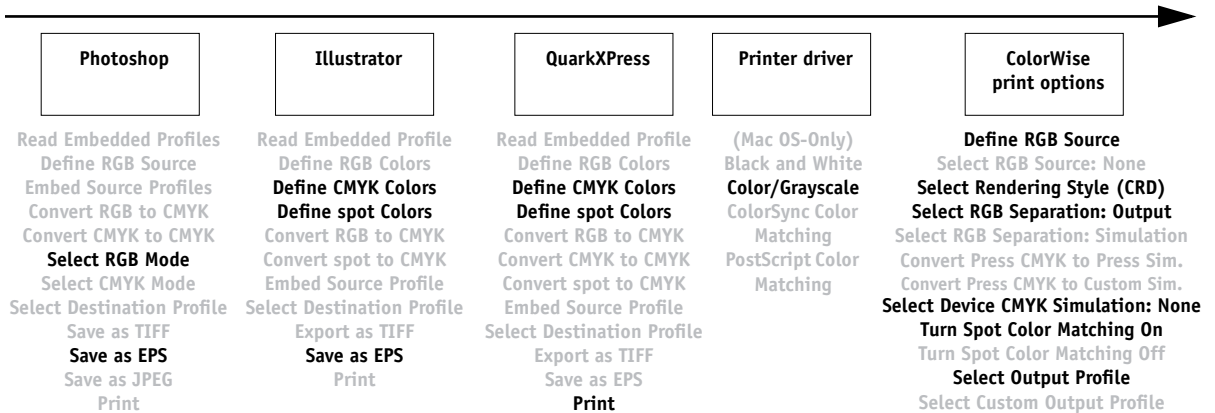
Photoshop

Read Embedded Profiles
Define RGB Source
Embed Source Profiles
Convert RGB to CMYK
Convert CMYK to CMYK
Select RGB Mode
Select CMYK Mode
Select Destination Profile
Save as TIFF
Save as EPS
Save as JPEG
Print

Illustrator

Read Embedded Profile
Define RGB Colors
Define CMYK Colors
Define spot Colors
Convert RGB to CMYK
Convert spot to CMYK
Embed Source Profile
Select Destination Profile
Export as TIFF
Save as EPS
Print

QuarkXPress

Read Embedded Profile
Define RGB Colors
Define CMYK Colors
Define spot Colors
Convert RGB to CMYK
Convert CMYK to CMYK
Convert spot to CMYK
Embed Source Profile
Select Destination Profile
Export as TIFF
Save as EPS
Print

Printer driver

(Mac OS-Only)
Black and White
Color/Grayscale
ColorSync Color Matching
PostScript Color Matching

ColorWise print options

Define RGB Source
Select RGB Source: None
Select Rendering Style (CRD)
Select RGB Separation: Output
Select RGB Separation: Simulation
Convert Press CMYK to Press Sim.
Convert Press CMYK to Custom Sim.
Select Device CMYK Simulation: None
Turn Spot Color Matching On
Turn Spot Color Matching Off
Select Output Profile
Select Custom Output Profile